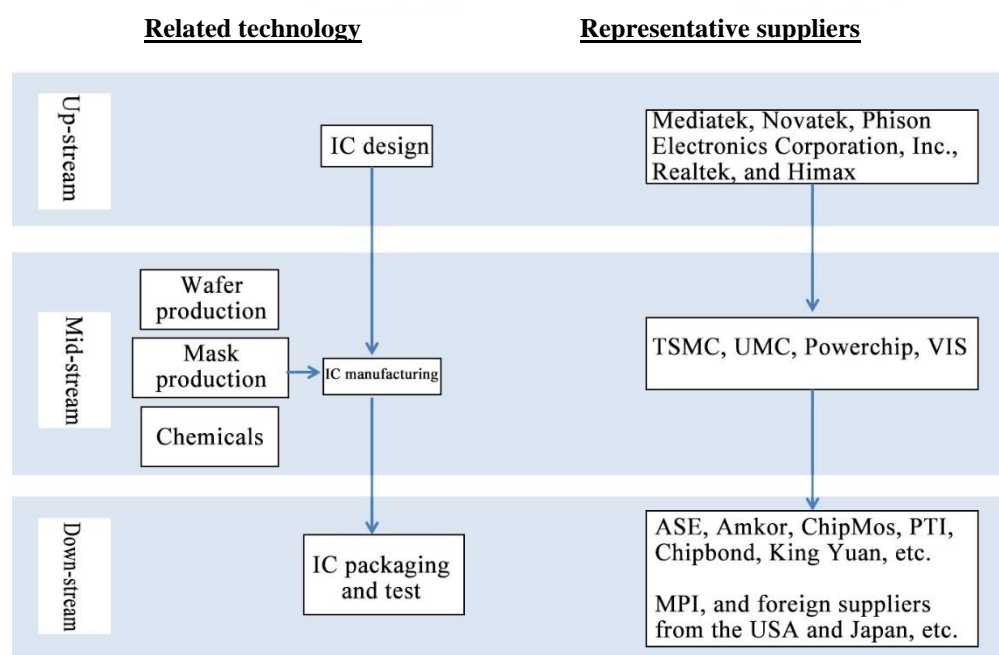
Related technology

Representative suppliers

Up-stream

IC design

Mediatek, Novatek, Phison Electronics Corporation, Inc., Realtek, and Himax

Mid-stream

Wafer production

Mask production

Chemicals

IC manufacturing

TSMC, UMC, Powerchip, VIS

Down-stream

IC packaging and test

ASE, Amkor, ChipMos, PTI, Chipbond, King Yuan, etc.

MPI, and foreign suppliers from the USA and Japan, etc.